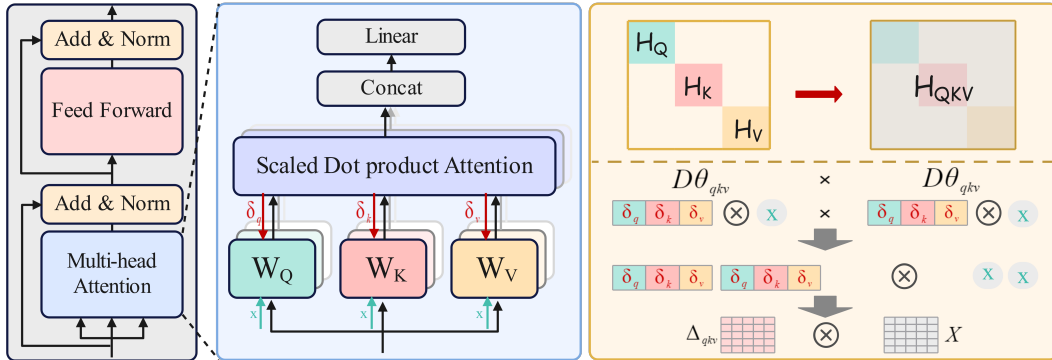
Add & Norm

Feed Forward

Add & Norm

Multi-head Attention

Linear

Concat

Scaled Dot product Attention

$\delta_q$ $\delta_k$ $\delta_v$

$W_Q$ $W_K$ $W_V$

x x x

$H_Q$

$H_K$

$H_V$

$H_{QKV}$

$D\theta_{qkv}$ × $D\theta_{qkv}$

$\delta_q$ $\delta_k$ $\delta_v$ ⊗ x × $\delta_q$ $\delta_k$ $\delta_v$ ⊗ x

$\delta_q$ $\delta_k$ $\delta_v$ $\delta_q$ $\delta_k$ $\delta_v$ ⊗ x x

$\Delta_{qkv}$ ⊗ $X$